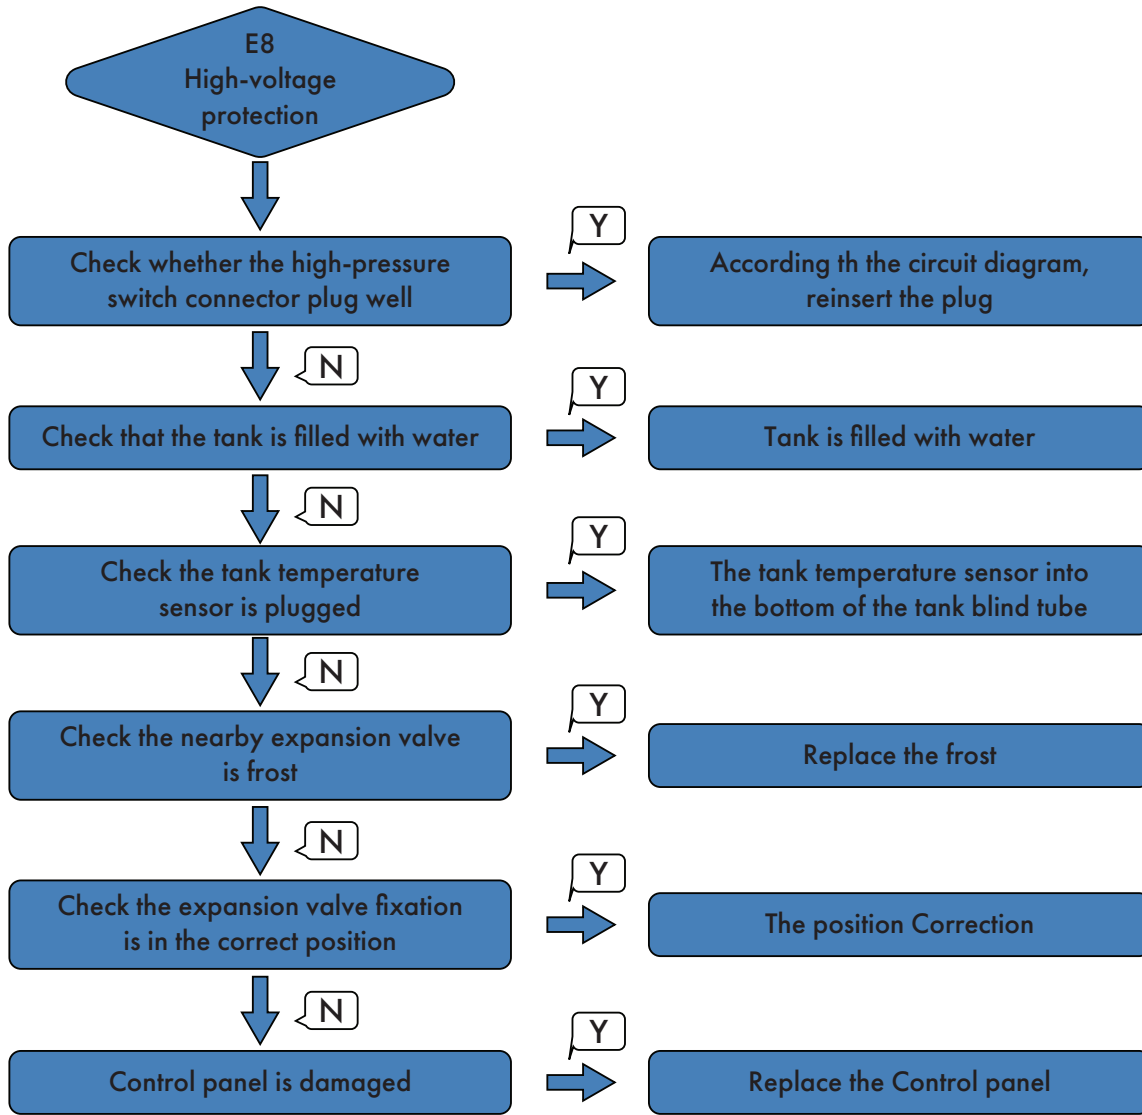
E8
High-voltage
protection

Check whether the high-pressure switch connector plug well

Y

According th the circuit diagram, reinsert the plug

N

Check that the tank is filled with water

Y

Tank is filled with water

N

Check the tank temperature sensor is plugged

Y

The tank temperature sensor into the bottom of the tank blind tube

N

Check the nearby expansion valve is frost

Y

Replace the frost

N

Check the expansion valve fixation is in the correct position

Y

The position Correction

N

Control panel is damaged

Y

Replace the Control panel